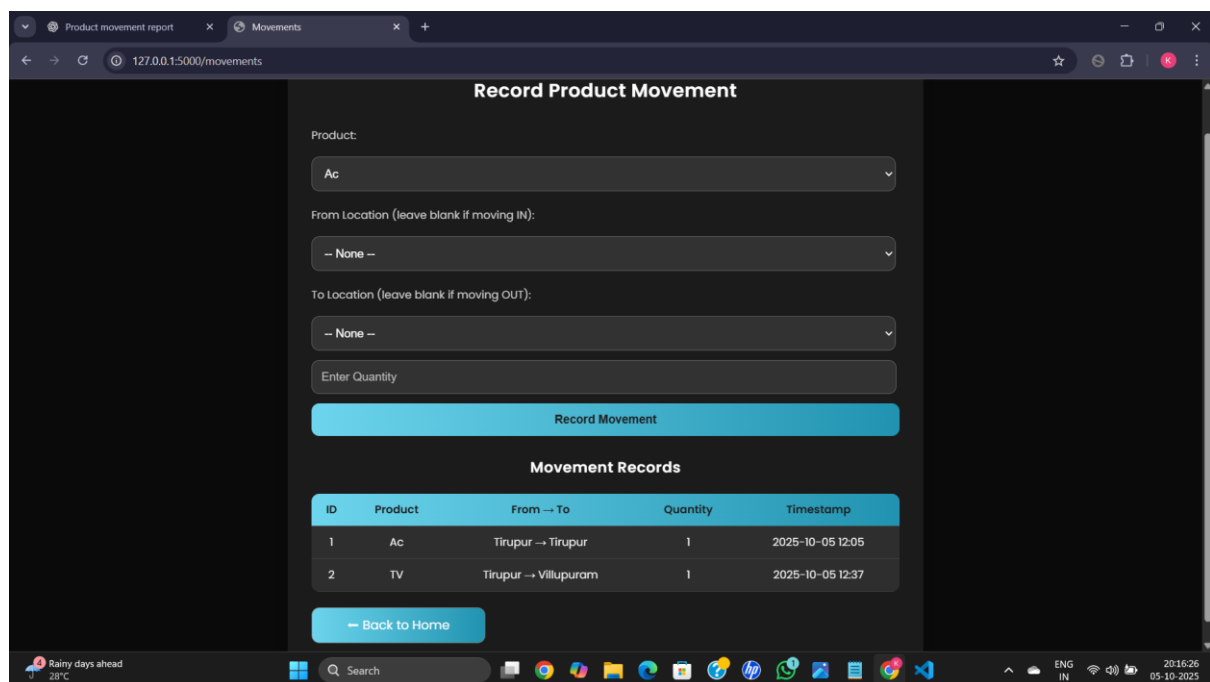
Product movement report
Movements
127.0.0.1:5000/movements

Record Product Movement

Product:

Ac

From Location (leave blank if moving IN):

-- None --

To Location (leave blank if moving OUT):

-- None --

Enter Quantity

Record Movement

Movement Records

| ID | Product | From → To | Quantity | Timestamp |
|---|---|---|---|---|
| 1 | Ac | Tirupur → Tirupur | 1 | 2025-10-05 12:05 |
| 2 | TV | Tirupur → Villupuram | 1 | 2025-10-05 12:37 |

← Back to Home

4 Rainy days ahead 28°C
Search
ENG IN
20:16:26 05-10-2025